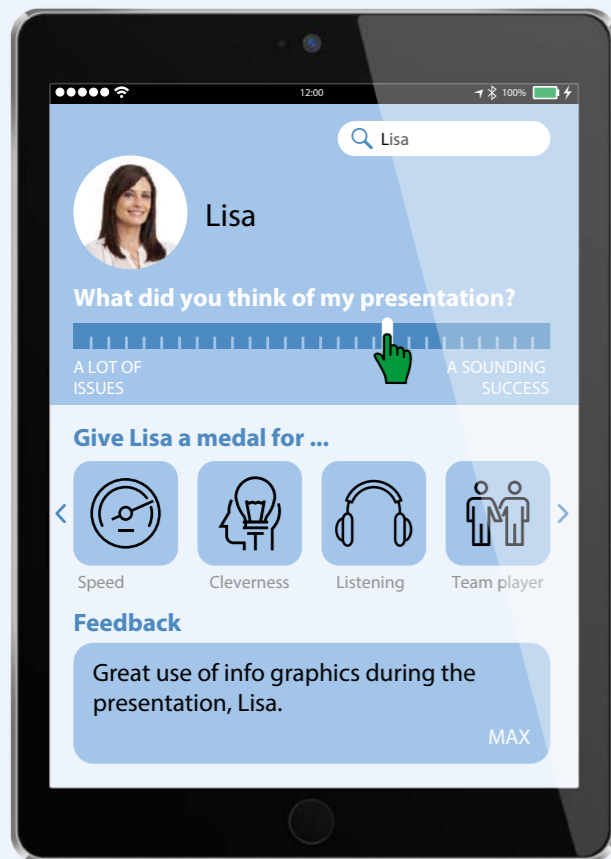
12:00 100%

Lisa

Lisa

What did you think of my presentation?

A LOT OF ISSUES

A SOUNDING SUCCESS

Give Lisa a medal for ...

Speed

Cleverness

Listening

Team player

Feedback

Great use of info graphics during the presentation, Lisa.

MAX